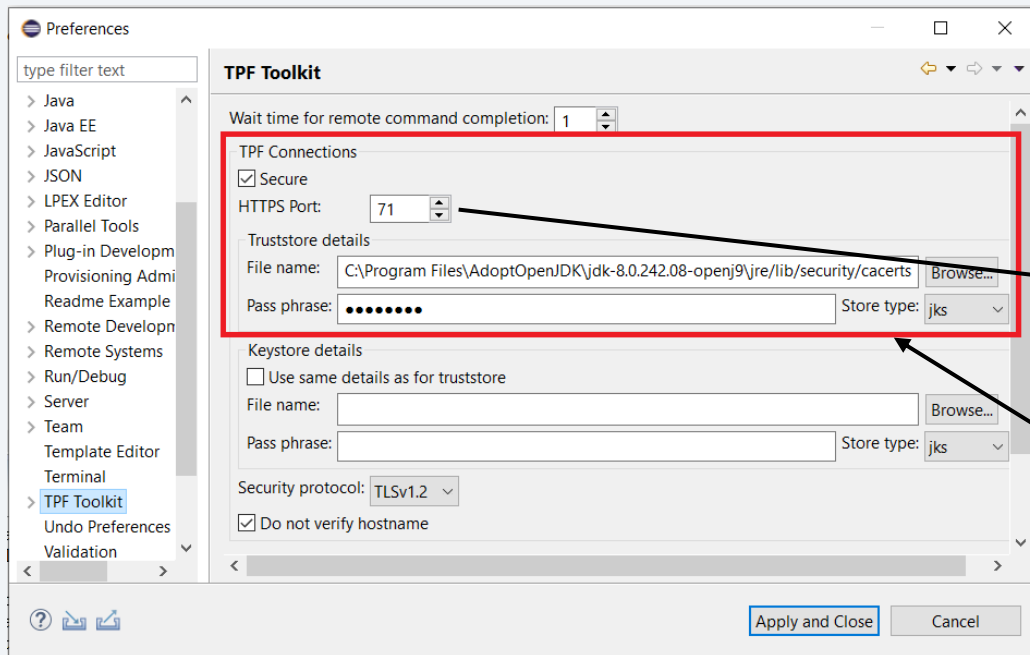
Preferences

type filter text

Java
Java EE
JavaScript
JSON
LPEX Editor
Parallel Tools
Plug-in Developm
Provisioning Admi
Readme Example
Remote Developm
Remote Systems
Run/Debug
Server
Team
Template Editor
Terminal
TPF Toolkit
Undo Preferences
Validation

TPF Toolkit

Wait time for remote command completion: 1

TPF Connections

Secure

HTTPS Port: 71

Truststore details

File name: C:\Program Files\AdoptOpenJDK\jdk-8.0.242.08-openj9\jre\lib\security\cacerts Browse...

Pass phrase: •••••••• Store type: jks

Keystore details

Use same details as for truststore

File name: Browse...

Pass phrase: Store type: jks

Security protocol: TLSv1.2

Do not verify hostname

Apply and Close Cancel